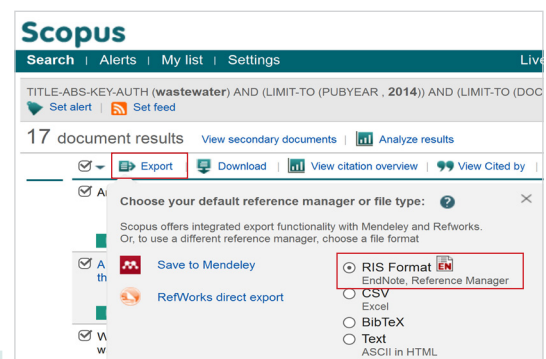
Scopus

Search | Alerts | My list | Settings Live

TITLE-ABS-KEY-AUTH (**wastewater**) AND (LIMIT-TO (PUBYEAR , **2014**)) AND (LIMIT-TO (DOC

Set alert | Set feed

17 document results View secondary documents | Analyze results

Export | Download | View citation overview | View Cited by |

A

A
th

W
w

Choose your default reference manager or file type:

×

Scopus offers integrated export functionality with Mendeley and Refworks. Or, to use a different reference manager, choose a file format

Save to Mendeley

RefWorks direct export

RIS Format EN
EndNote, Reference Manager

CSV
Excel

BibTeX

Text
ASCII in HTML